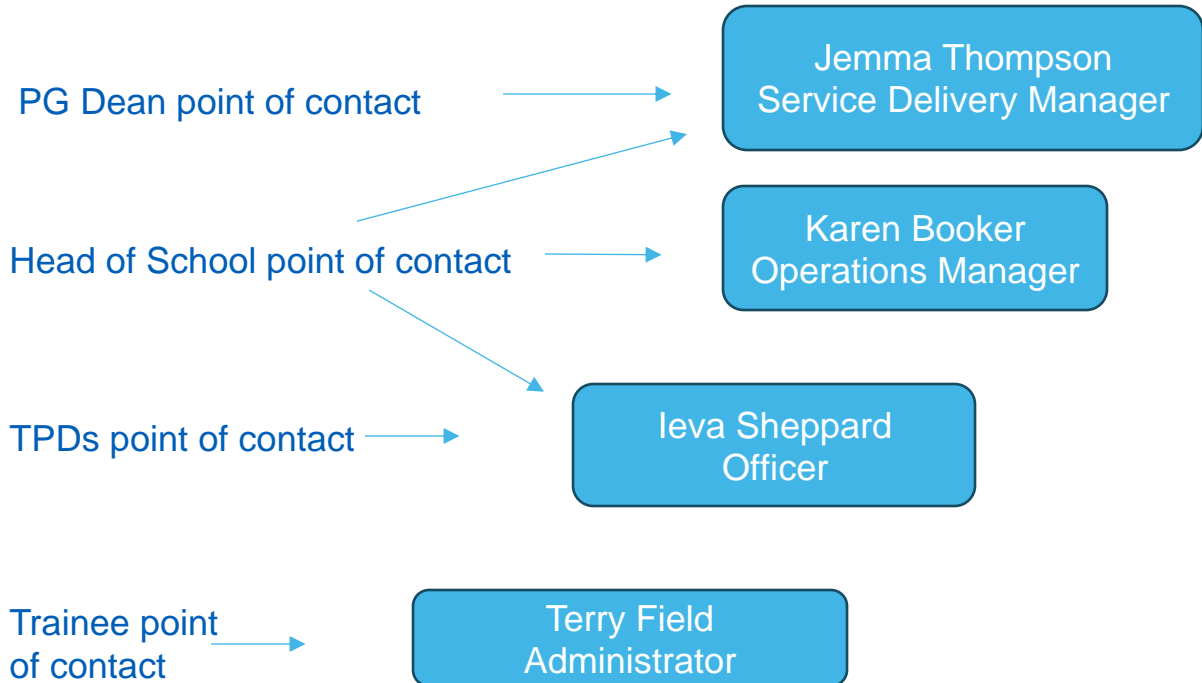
Jemma Thompson
Service Delivery Manager

PG Dean point of contact

Karen Booker
Operations Manager

Head of School point of contact

Ieva Sheppard
Officer

TPDs point of contact

Trainee point of contact

Terry Field
Administrator